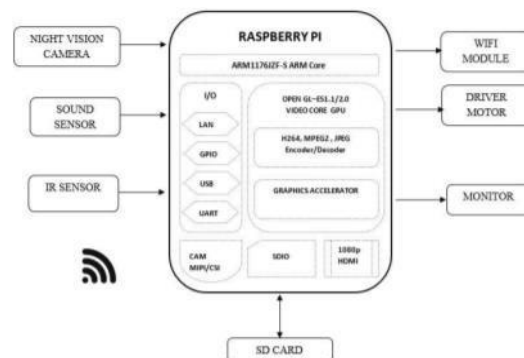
NIGHT VISION CAMERA

SOUND SENSOR

IR SENSOR

RASPBERRY PI

ARM1176JZF-S ARM Core

I/O

LAN

GPIO

USB

UART

OPEN GL–ES1.1/2.0 VIDEO CORE GPU

H264, MPEG2 , JPEG Encoder/Decoder

GRAPHICS ACCELERATOR

CAM MIPI/CSI

SDIO

1080p HDMI

WIFI MODULE

DRIVER MOTOR

MONITOR

SD CARD